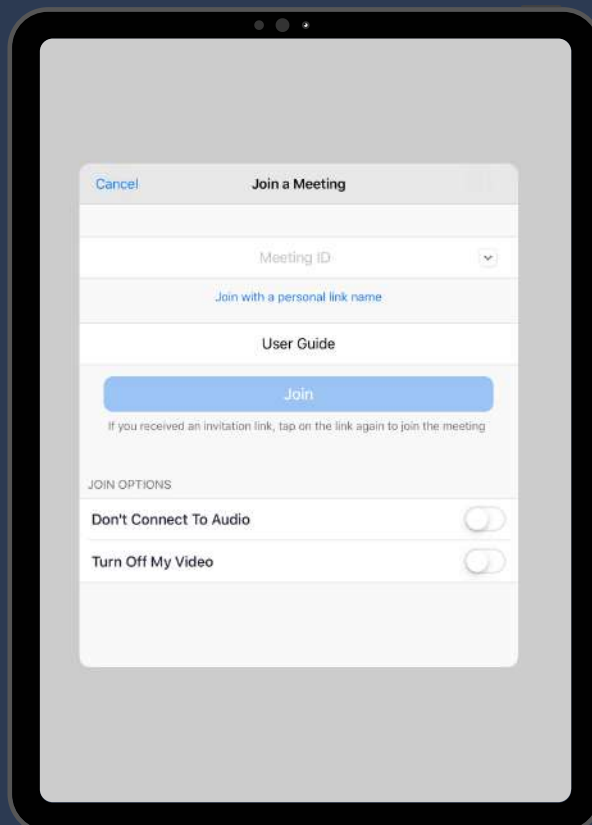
Cancel
Join a Meeting

Meeting ID

Join with a personal link name

User Guide

Join

If you received an invitation link, tap on the link again to join the meeting

JOIN OPTIONS

Don't Connect To Audio

Turn Off My Video